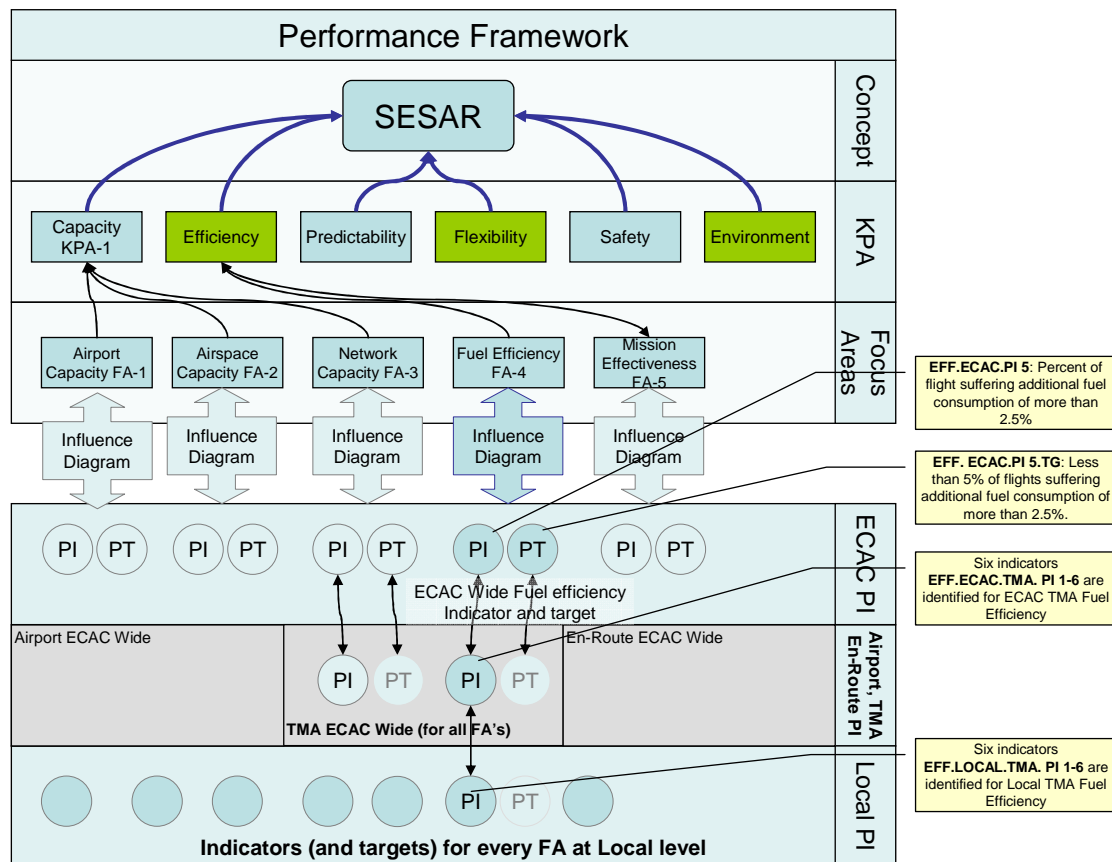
Performance Framework

SESAR

Concept

Capacity KPA-1

Efficiency

Predictability

Flexibility

Safety

Environment

KPA

Airport Capacity FA-1

Airspace Capacity FA-2

Network Capacity FA-3

Fuel Efficiency FA-4

Mission Effectiveness FA-5

Focus Areas

**EFF.ECAC.PI 5**: Percent of flight suffering additional fuel consumption of more than 2.5%

Influence Diagram

Influence Diagram

Influence Diagram

Influence Diagram

Influence Diagram

**EFF. ECAC.PI 5.TG**: Less than 5% of flights suffering additional fuel consumption of more than 2.5%.

PI PT PI PT PI PT PI PT PI PT

ECAC PI

ECAC Wide Fuel efficiency Indicator and target

Six indicators **EFF.ECAC.TMA. PI 1-6** are identified for ECAC TMA Fuel Efficiency

Airport ECAC Wide

En-Route ECAC Wide

PI PT PI PT

**Airport, TMA En-Route PI**

**TMA ECAC Wide (for all FA's)**

Six indicators **EFF.LOCAL.TMA. PI 1-6** are identified for Local TMA Fuel Efficiency

PI PT

Local PI

**Indicators (and targets) for every FA at Local level**